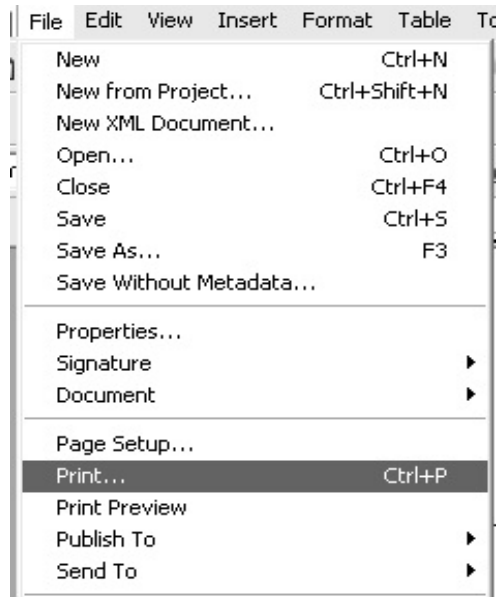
File Edit View Insert Format Table To

New Ctrl+N
New from Project... Ctrl+Shift+N
New XML Document...
Open... Ctrl+O
Close Ctrl+F4
Save Ctrl+S
Save As... F3
Save Without Metadata...

Properties...
Signature
Document

Page Setup...
Print... Ctrl+P
Print Preview
Publish To
Send To